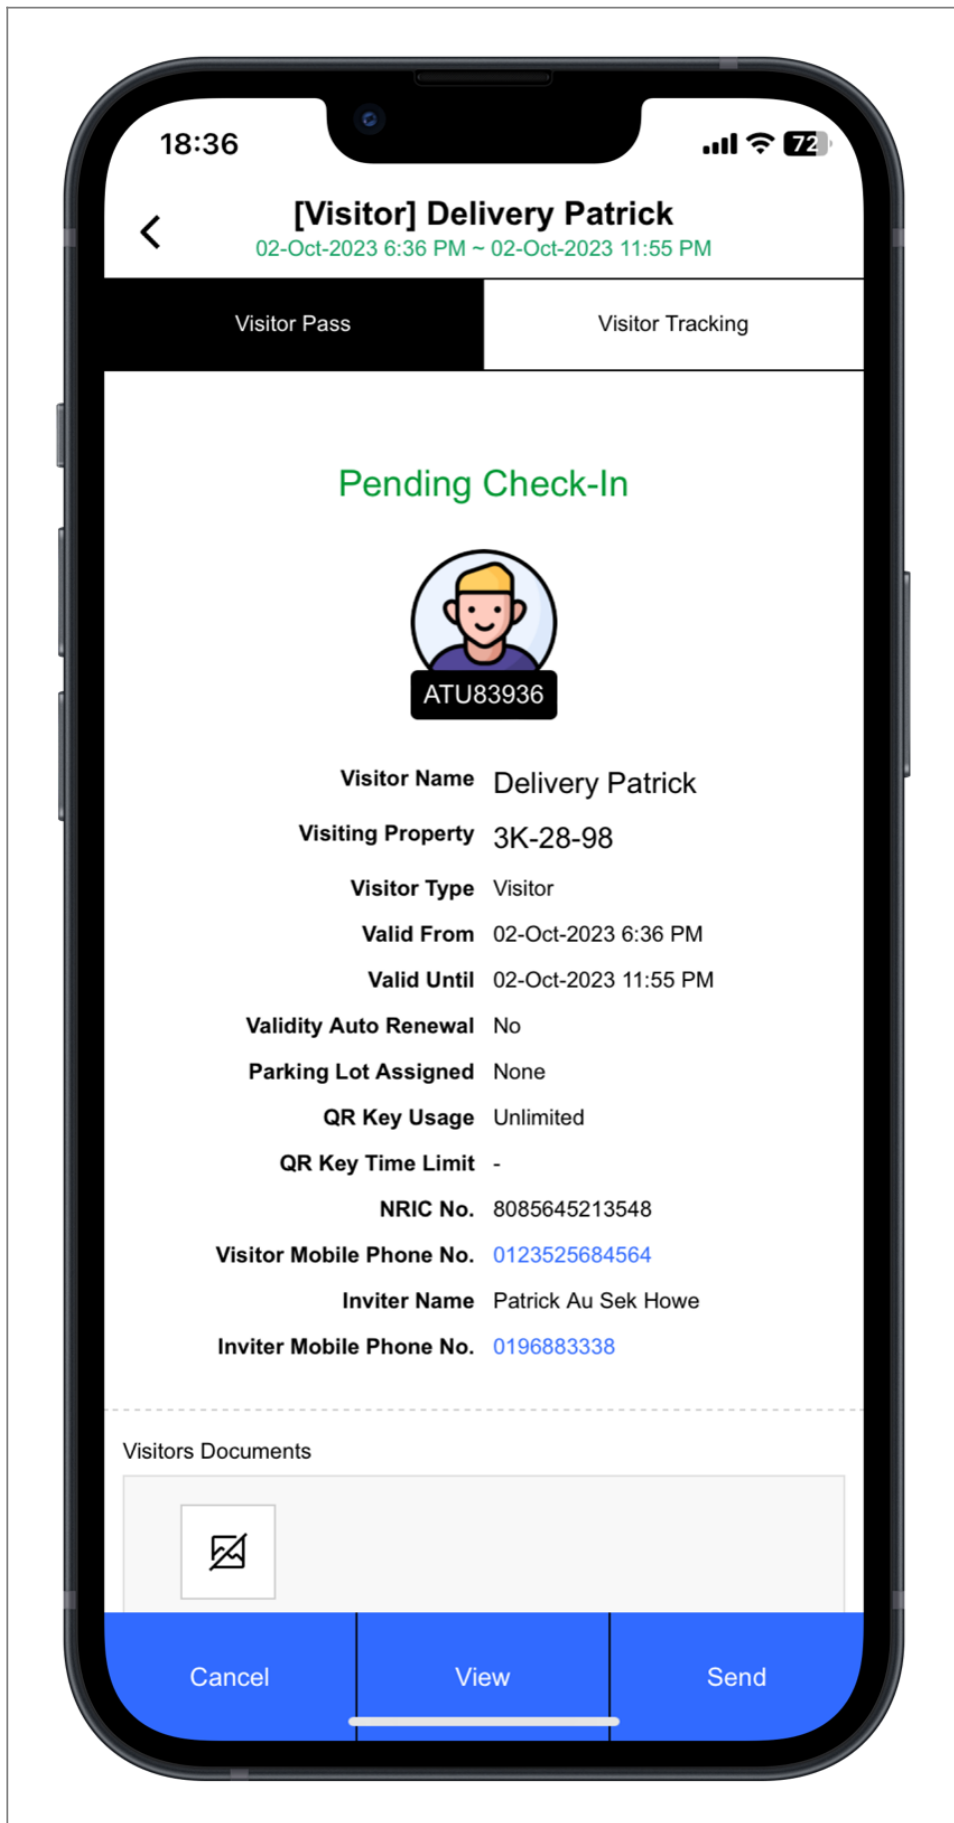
18:36

72

[Visitor] Delivery Patrick
02-Oct-2023 6:36 PM ~ 02-Oct-2023 11:55 PM

Visitor Pass

Visitor Tracking

Pending Check-In

ATU83936

Visitor Name Delivery Patrick
Visiting Property 3K-28-98
Visitor Type Visitor
Valid From 02-Oct-2023 6:36 PM
Valid Until 02-Oct-2023 11:55 PM
Validity Auto Renewal No
Parking Lot Assigned None
QR Key Usage Unlimited
QR Key Time Limit -
NRIC No. 8085645213548
Visitor Mobile Phone No. 0123525684564
Inviter Name Patrick Au Sek Howe
Inviter Mobile Phone No. 0196883338

Visitors Documents

Cancel

View

Send